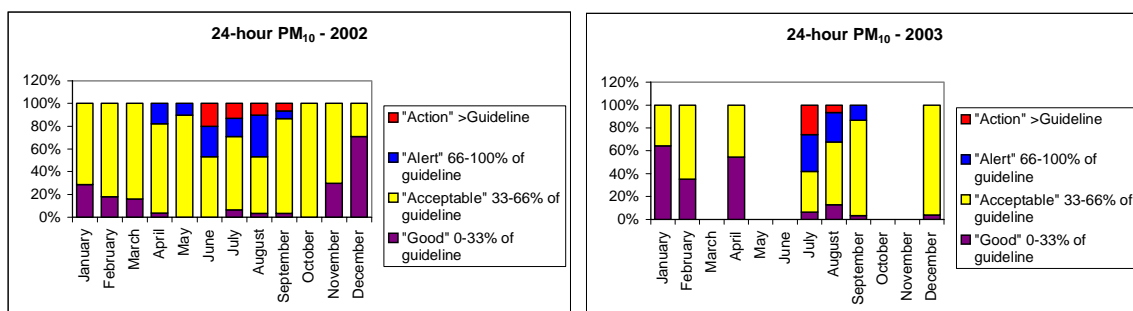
24-hour $PM_{10}$ - 2002

120%
100%
80%
60%
40%
20%
0%

January
February
March
April
May
June
July
August
September
October
November
December

"Action" >Guideline
"Alert" 66-100% of guideline
"Acceptable" 33-66% of guideline
"Good" 0-33% of guideline

24-hour $PM_{10}$ - 2003

120%
100%
80%
60%
40%
20%
0%

January
February
March
April
May
June
July
August
September
October
November
December

"Action" >Guideline
"Alert" 66-100% of guideline
"Acceptable" 33-66% of guideline
"Good" 0-33% of guideline